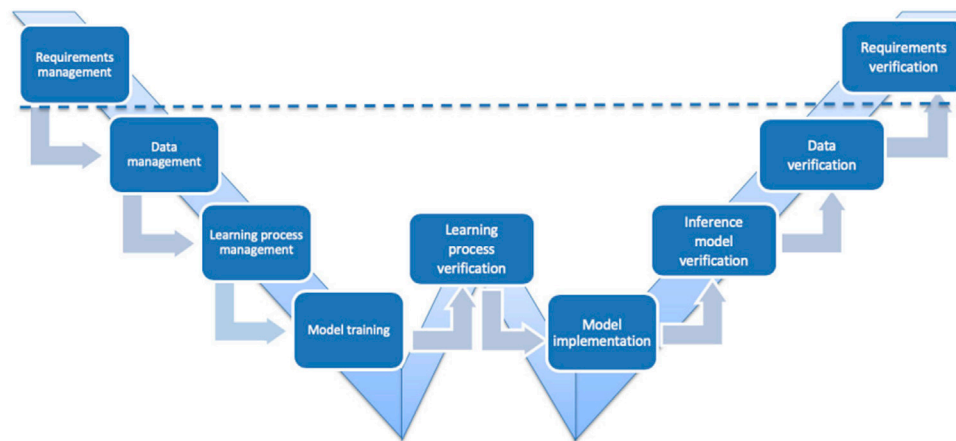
Requirements management

Data management

Learning process management

Model training

Learning process verification

Model implementation

Inference model verification

Data verification

Requirements verification